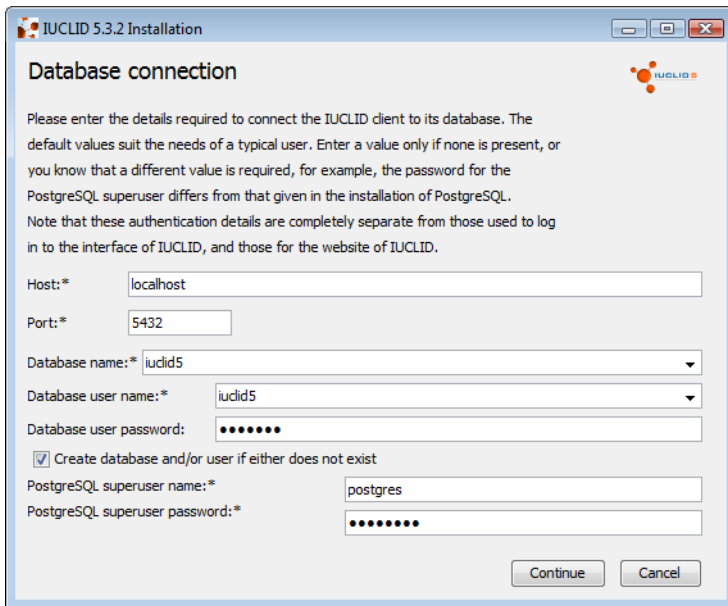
IUCLID 5.3.2 Installation

Database connection

IUCLID5

Please enter the details required to connect the IUCLID client to its database. The default values suit the needs of a typical user. Enter a value only if none is present, or you know that a different value is required, for example, the password for the PostgreSQL superuser differs from that given in the installation of PostgreSQL.
Note that these authentication details are completely separate from those used to log in to the interface of IUCLID, and those for the website of IUCLID.

Host:* localhost

Port:* 5432

Database name:* iuclid5

Database user name:* iuclid5

Database user password: •••••••

Create database and/or user if either does not exist

PostgreSQL superuser name:* postgres

PostgreSQL superuser password:* ••••••••

Continue Cancel